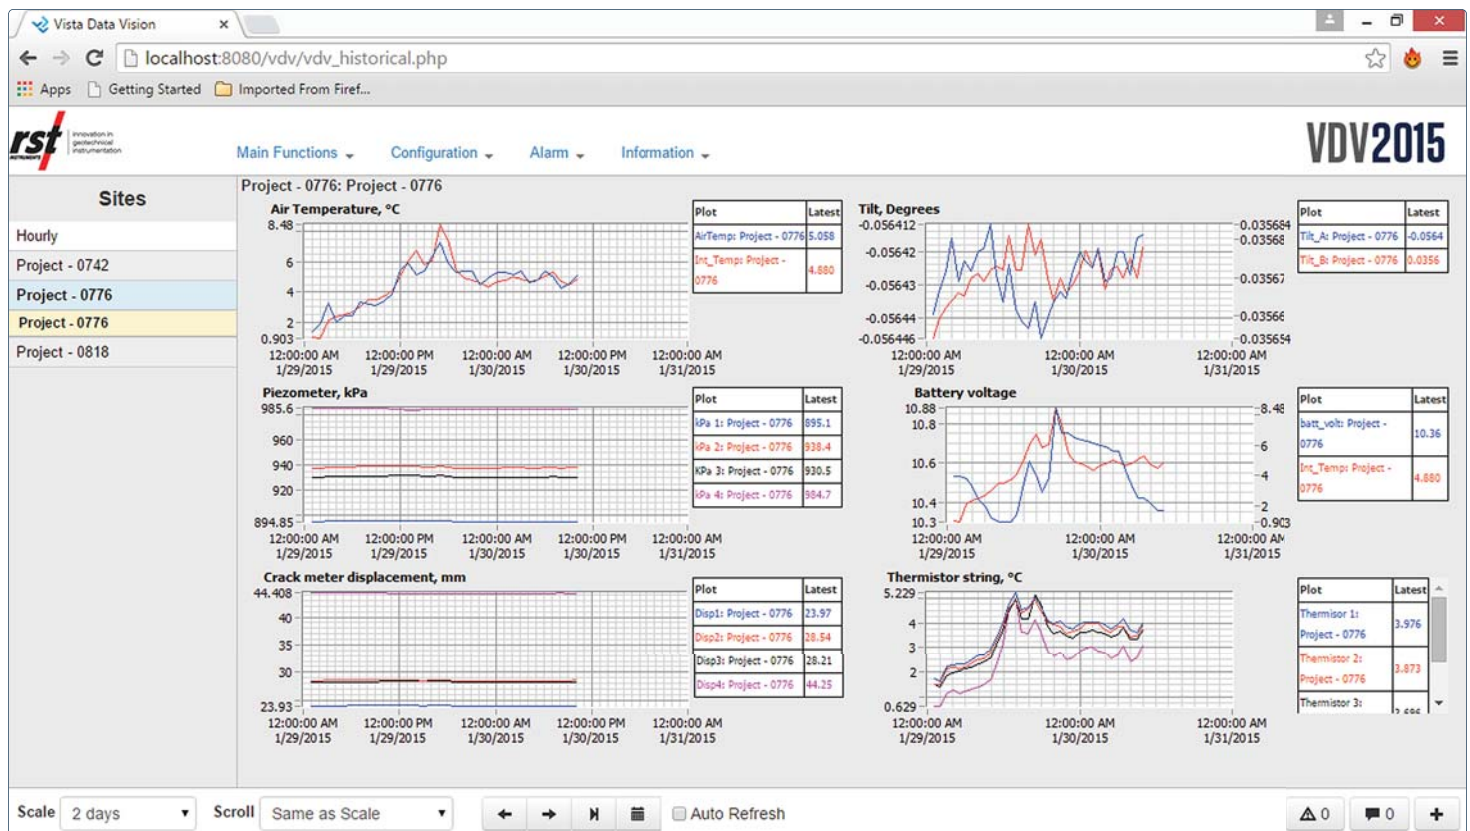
Vista Data Vision

localhost:8080/vdv/vdv_historical.php

Apps Getting Started Imported From Firef...

rst Innovation in geotechnical instrumentation

Main Functions Configuration Alarm Information

VDV2015

Sites

Hourly
Project - 0742
Project - 0776
Project - 0776
Project - 0818

Project - 0776: Project - 0776

Air Temperature, °C

8.48
6
4
2
0.903

12:00:00 AM 1/29/2015 12:00:00 PM 1/29/2015 12:00:00 AM 1/30/2015 12:00:00 PM 1/30/2015 12:00:00 AM 1/31/2015

| Plot | Latest |
|---|---|
| AirTemp: Project - 0776 | 5.058 |
| Int_Temp: Project - 0776 | 4.880 |

Tilt, Degrees

-0.056412
-0.05642
-0.05643
-0.05644
-0.056446

0.035684
0.03568
0.03567
0.03566
0.035654

12:00:00 AM 1/29/2015 12:00:00 AM 1/30/2015 12:00:00 AM 1/31/2015

| Plot | Latest |
|---|---|
| Tilt_A: Project - 0776 | -0.0564 |
| Tilt_B: Project - 0776 | 0.0356 |

Piezometer, kPa

985.6
960
940
920
894.85

12:00:00 AM 1/29/2015 12:00:00 PM 1/29/2015 12:00:00 AM 1/30/2015 12:00:00 PM 1/30/2015 12:00:00 AM 1/31/2015

| Plot | Latest |
|---|---|
| kPa 1: Project - 0776 | 895.1 |
| kPa 2: Project - 0776 | 938.4 |
| kPa 3: Project - 0776 | 930.5 |
| kPa 4: Project - 0776 | 984.7 |

Battery voltage

10.88
10.8
10.6
10.4
10.3

8.48
6
4
2
0.903

12:00:00 AM 1/29/2015 12:00:00 AM 1/30/2015 12:00:00 AM 1/31/2015

| Plot | Latest |
|---|---|
| batt_volt: Project - 0776 | 10.36 |
| Int_Temp: Project - 0776 | 4.880 |

Crack meter displacement, mm

44.408
40
35
30
23.93

12:00:00 AM 1/29/2015 12:00:00 PM 1/29/2015 12:00:00 AM 1/30/2015 12:00:00 PM 1/30/2015 12:00:00 AM 1/31/2015

| Plot | Latest |
|---|---|
| Disp1: Project - 0776 | 23.97 |
| Disp2: Project - 0776 | 28.54 |
| Disp3: Project - 0776 | 28.21 |
| Disp4: Project - 0776 | 44.25 |

Thermistor string, °C

5.229
4
3
2
0.629

12:00:00 AM 1/29/2015 12:00:00 AM 1/30/2015 12:00:00 AM 1/31/2015

| Plot | Latest |
|---|---|
| Thermistor 1: Project - 0776 | 3.976 |
| Thermistor 2: Project - 0776 | 3.873 |
| Thermistor 3: | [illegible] |

Scale 2 days Scroll Same as Scale Auto Refresh 0 0